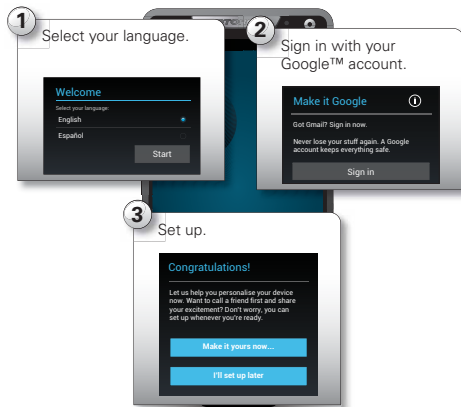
1 Select your language.

Welcome
Select your language.
English
Español
Start

2 Sign in with your Google™ account.

Make it Google
Got Gmail? Sign in now.
Never lose your stuff again. A Google account keeps everything safe.
Sign in

3 Set up.

Congratulations!
Let us help you personalise your device now. Want to call a friend first and share your excitement? Don't worry, you can set up whenever you're ready.
Make it yours now...
I'll set up later